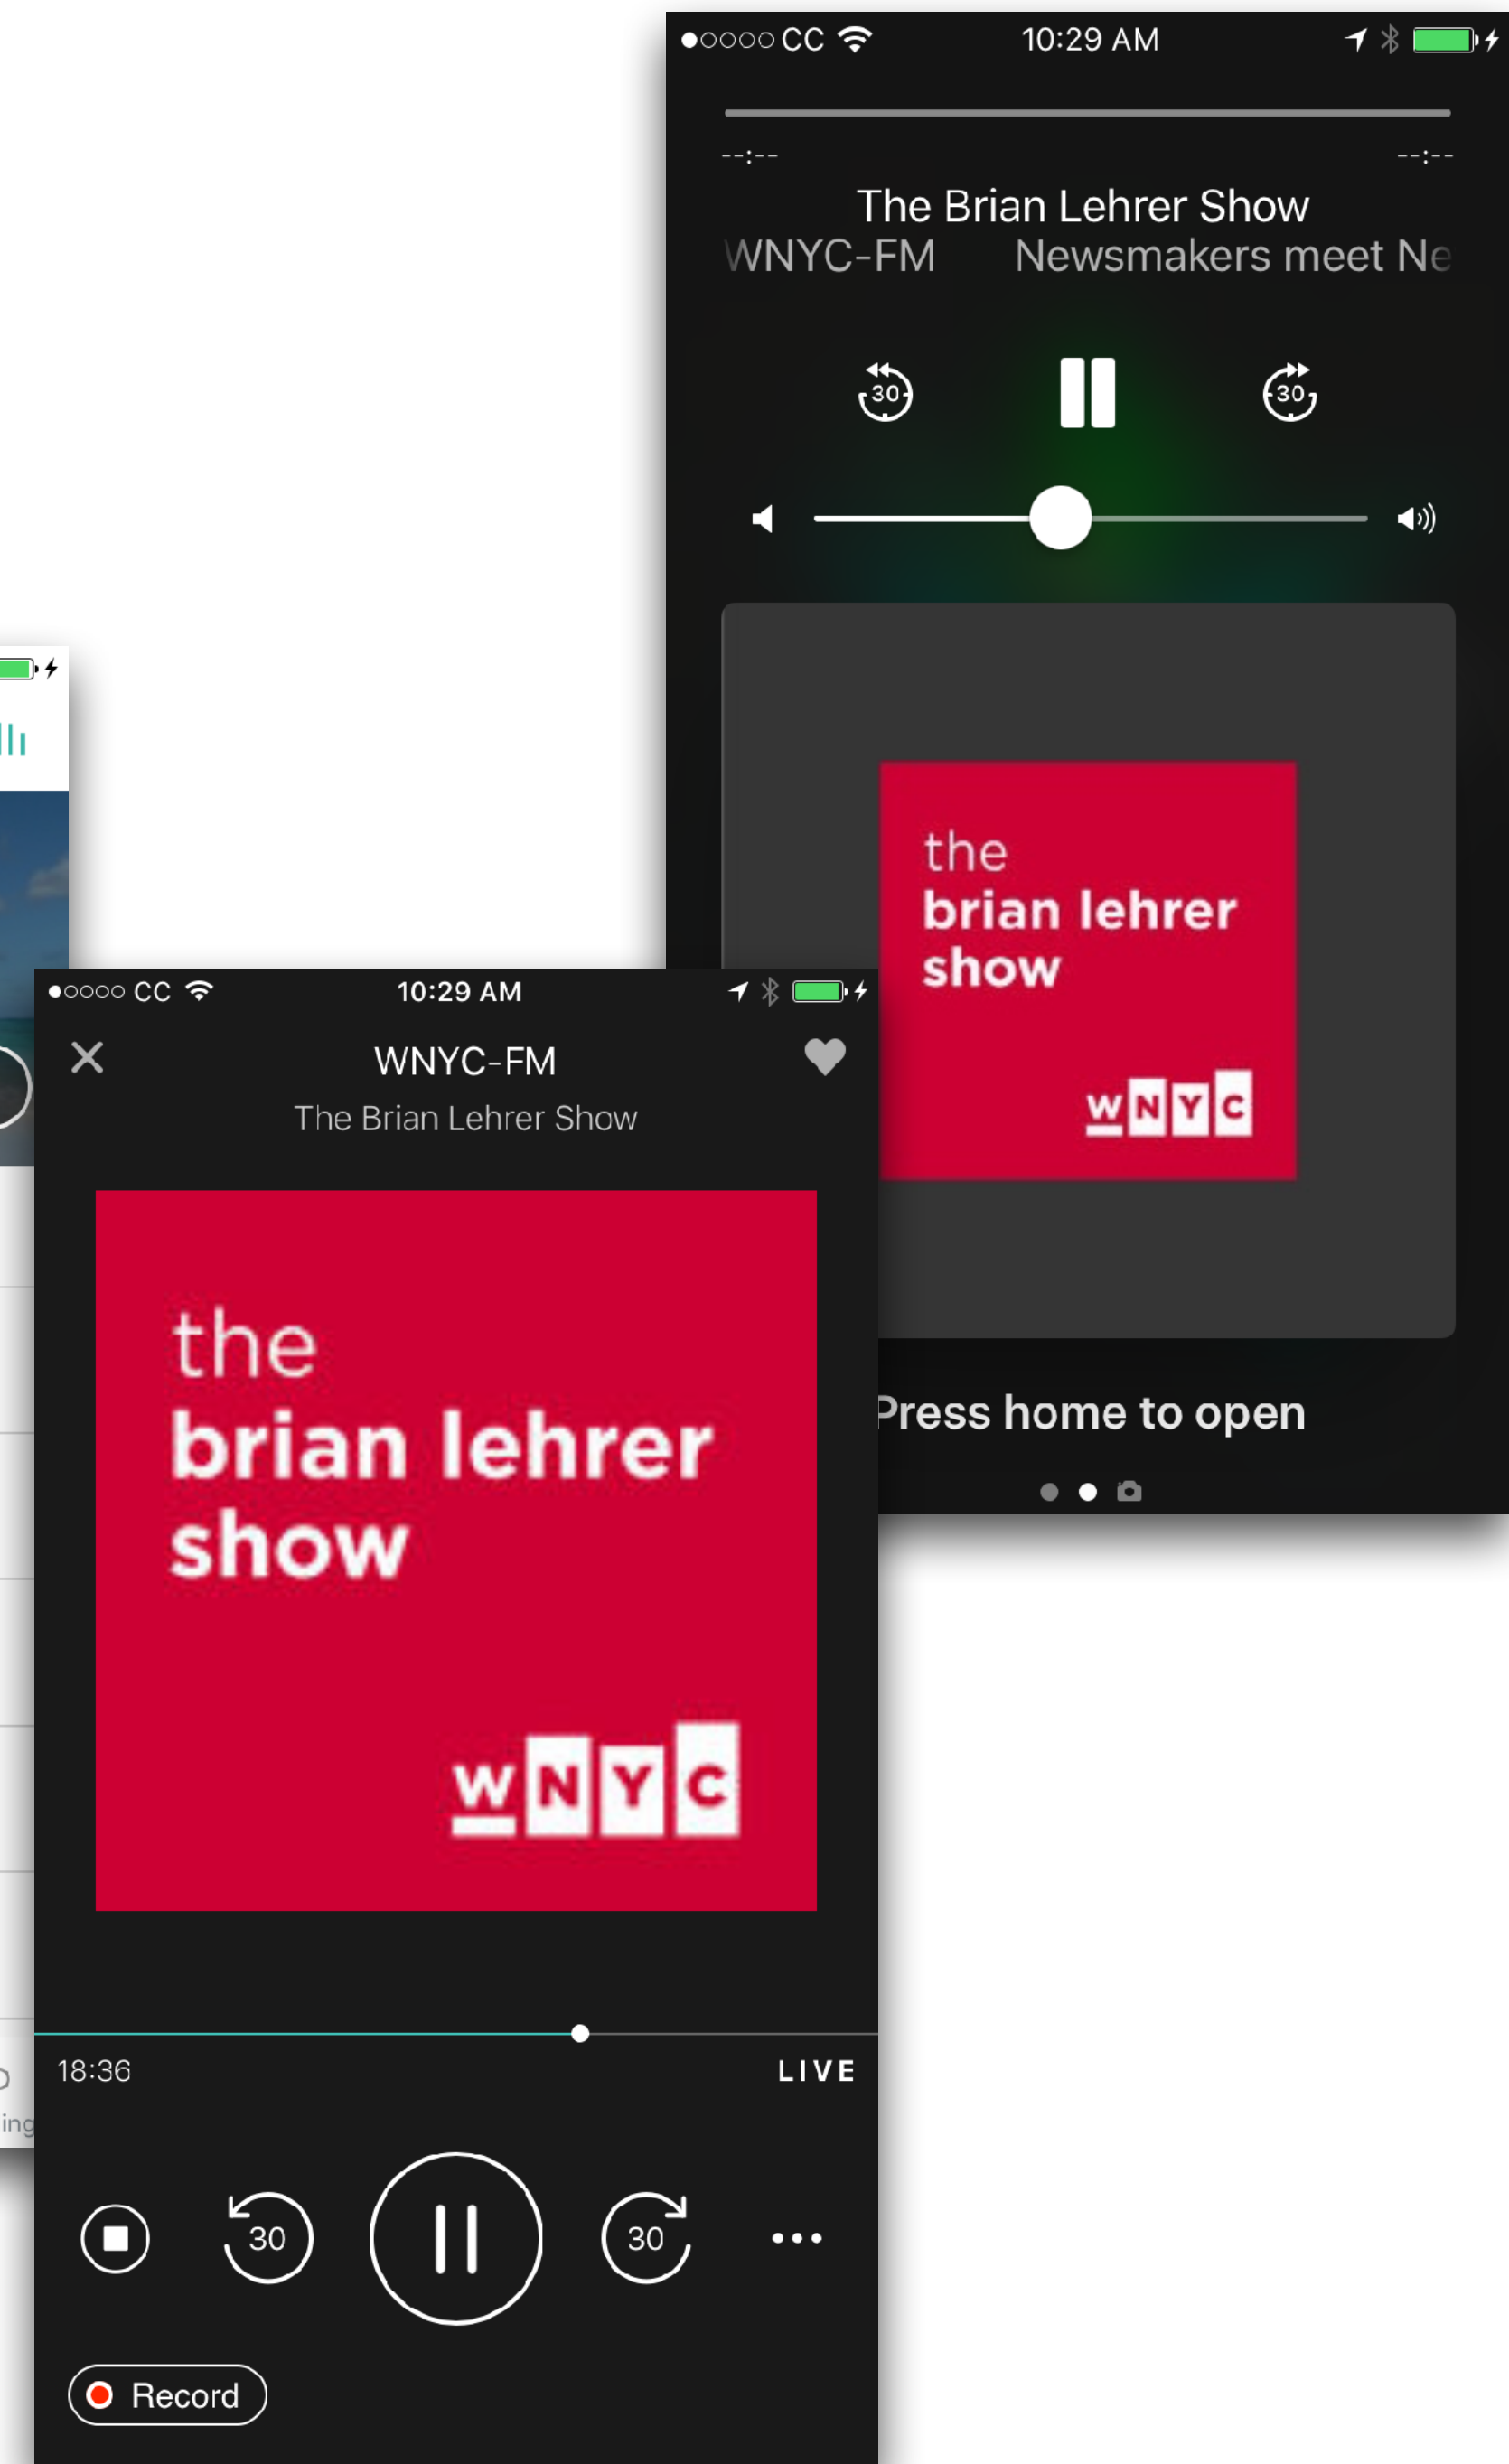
●○○○○ CC 10:29 AM

--:-- --:--

The Brian Lehrer Show
WNYC-FM Newsmakers meet Ne

30 30

the
brian lehrer
show
WNYC

Press home to open

ing

●○○○○ CC 10:29 AM

WNYC-FM
The Brian Lehrer Show

the
brian lehrer
show
WNYC

18:36 LIVE

30 30

Record